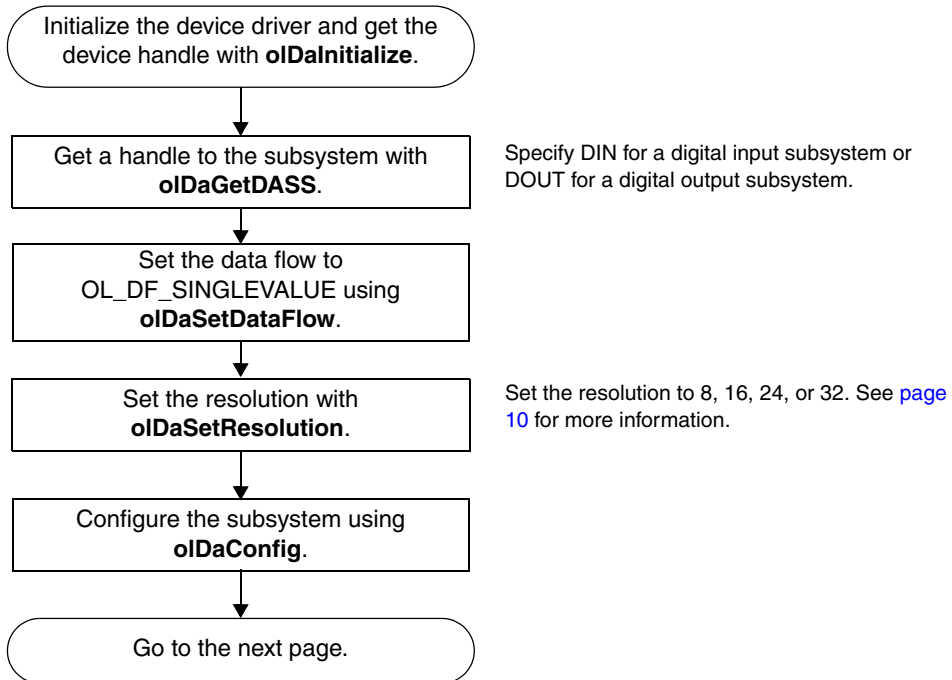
Initialize the device driver and get the device handle with olDaInitialize.

Get a handle to the subsystem with olDaGetDASS.

Specify DIN for a digital input subsystem or DOUT for a digital output subsystem.

Set the data flow to OL_DF_SINGLEVALUE using olDaSetDataFlow.

Set the resolution with olDaSetResolution.

Set the resolution to 8, 16, 24, or 32. See page 10 for more information.

Configure the subsystem using olDaConfig.

Go to the next page.